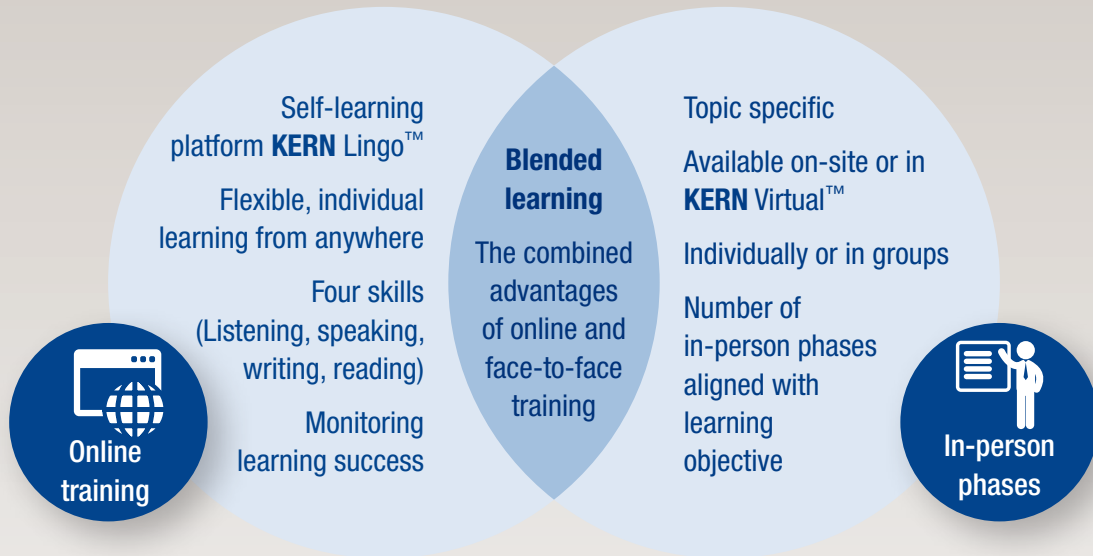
Self-learning platform **KERN** Lingo™

Flexible, individual learning from anywhere

Four skills (Listening, speaking, writing, reading)

Monitoring learning success

Online training

**Blended learning**

The combined advantages of online and face-to-face training

Topic specific

Available on-site or in **KERN** Virtual™

Individually or in groups

Number of in-person phases aligned with learning objective

In-person phases